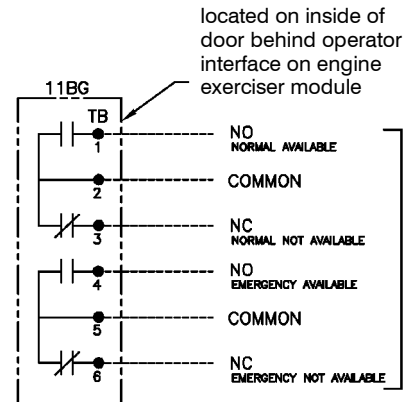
located on inside of door behind operator interface on engine exerciser module

11BG

TB

1

NO
NORMAL AVAILABLE

2

COMMON

3

NC
NORMAL NOT AVAILABLE

4

NO
EMERGENCY AVAILABLE

5

COMMON

6

NC
EMERGENCY NOT AVAILABLE